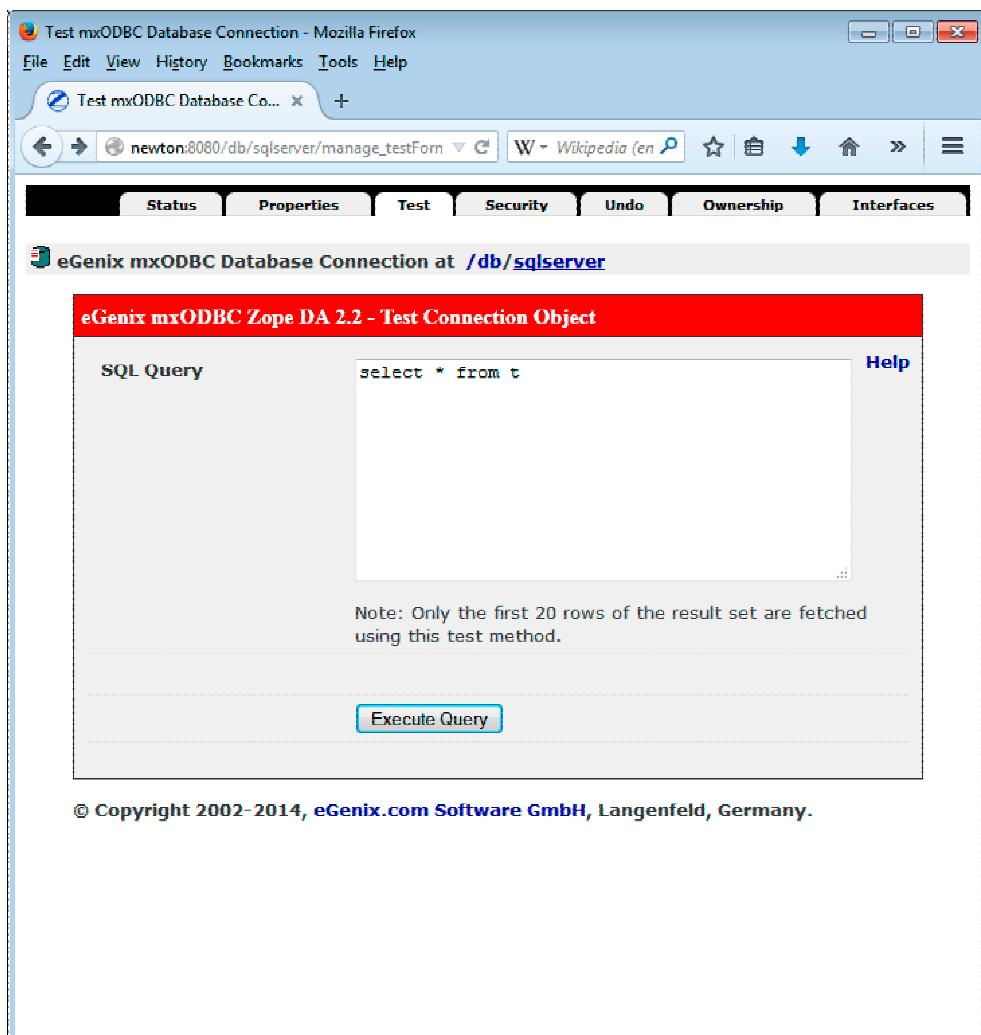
Test mxODBC Database Connection - Mozilla Firefox

File Edit View History Bookmarks Tools Help

Test mxODBC Database Co... ×

newton:8080/db/sqlserver/manage_testForn

Wikipedia (en

| Status | Properties | Test | Security | Undo | Ownership | Interfaces |
|---|---|---|---|---|---|---|

eGenix mxODBC Database Connection at /db/sqlserver

eGenix mxODBC Zope DA 2.2 - Test Connection Object

SQL Query

select * from t

Help

Note: Only the first 20 rows of the result set are fetched using this test method.

Execute Query

© Copyright 2002-2014, eGenix.com Software GmbH, Langenfeld, Germany.